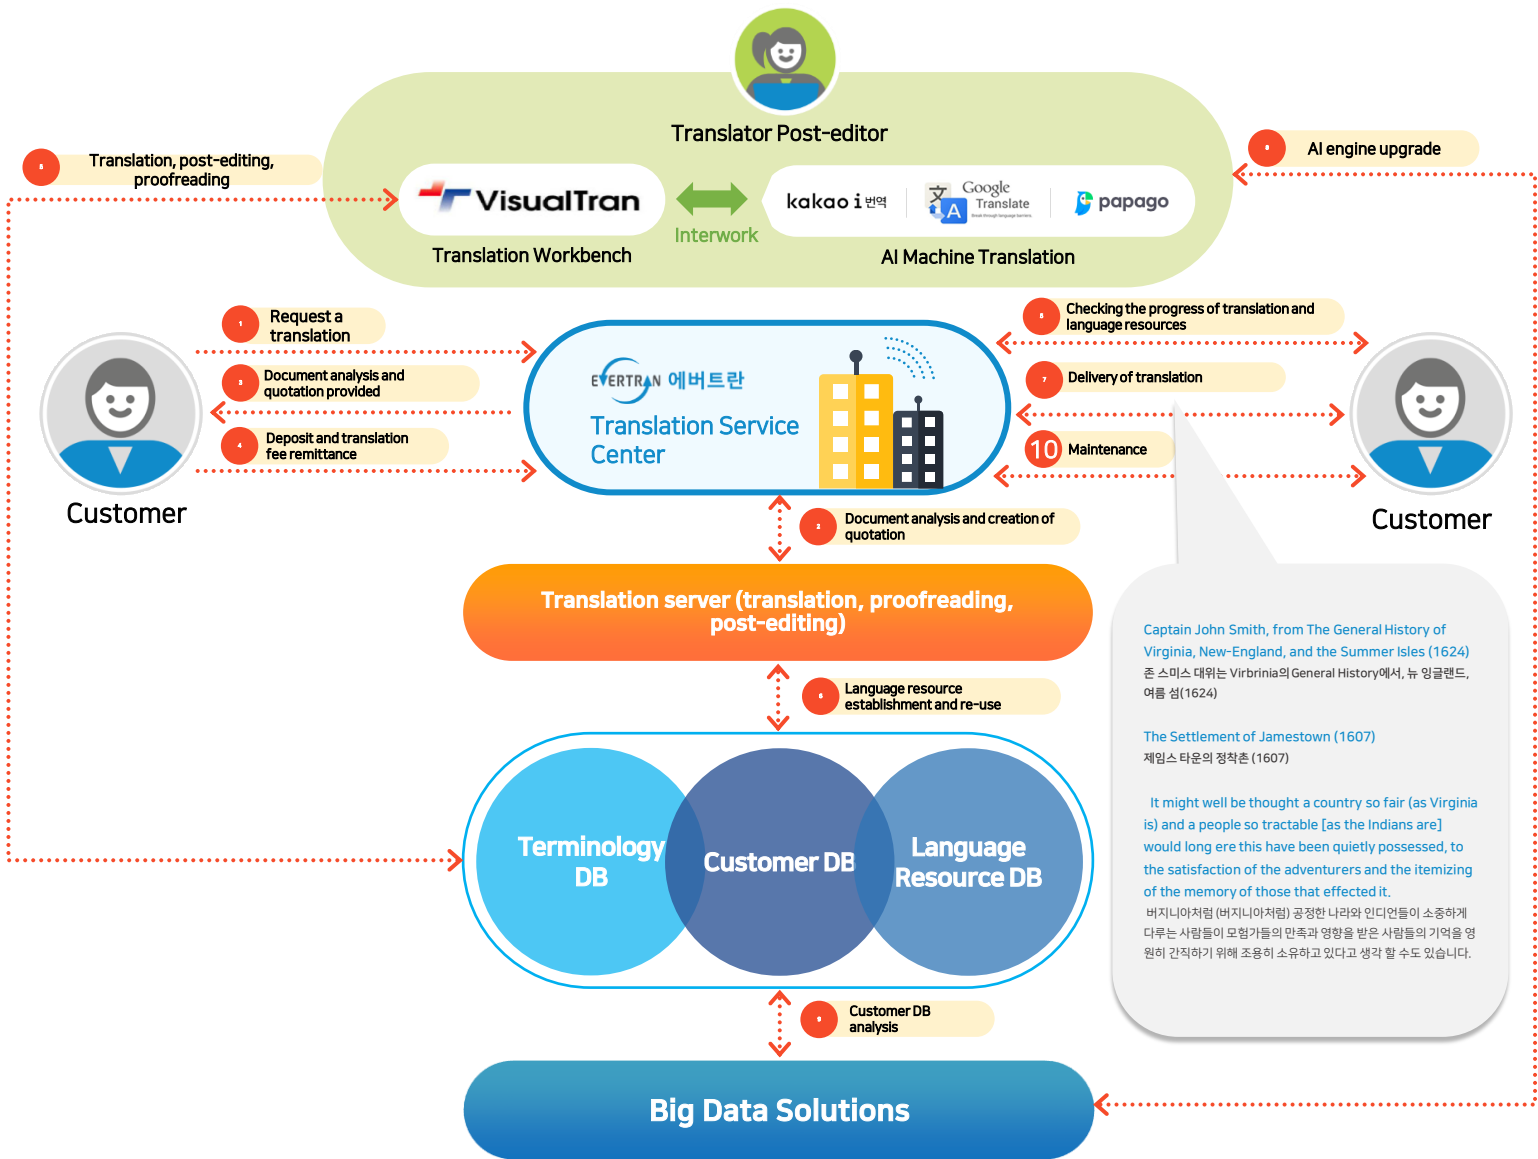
Translator Post-editor

Translation, post-editing, proofreading

AI engine upgrade

VisualTran

Translation Workbench

Interwork

kakao i 번역

Google Translate

papago

AI Machine Translation

1 Request a translation

3 Document analysis and quotation provided

4 Deposit and translation fee remittance

Customer

EVERTRAN 에버트란

Translation Service Center

Checking the progress of translation and language resources

7 Delivery of translation

10 Maintenance

Customer

2 Document analysis and creation of quotation

Translation server (translation, proofreading, post-editing)

Language resource establishment and re-use

Terminology DB

Customer DB

Language Resource DB

Customer DB analysis

Big Data Solutions

Captain John Smith, from The General History of Virginia, New-England, and the Summer Isles (1624)
존 스미스 대위는 Virbrinia의 General History에서, 뉴 잉글랜드, 여름 섬(1624)

The Settlement of Jamestown (1607)
제임스 타운의 정착촌 (1607)

It might well be thought a country so fair (as Virginia is) and a people so tractable [as the Indians are] would long ere this have been quietly possessed, to the satisfaction of the adventurers and the itemizing of the memory of those that effected it.
버지니아처럼 (버지니아처럼) 공정한 나라와 인디언들이 소중하게 다루는 사람들이 모험가들의 만족과 영향을 받은 사람들의 기억을 영원히 간직하기 위해 조용히 소유하고 있다고 생각 할 수도 있습니다.